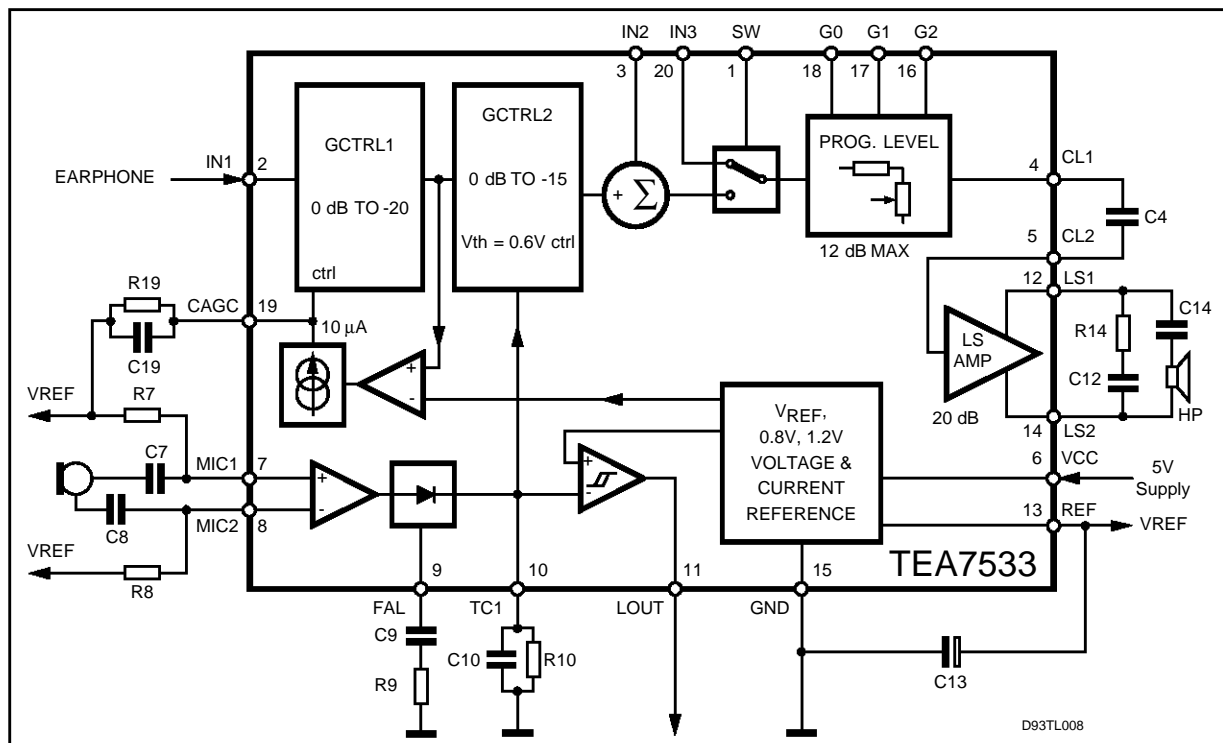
IN2 IN3 SW G0 G1 G2
3 20 1 18 17 16

EARPHONE
IN1
2

GCTRL1
0 dB TO -20
ctrl

GCTRL2
0 dB TO -15
Vth = 0.6V ctrl

+ $\sum$

PROG. LEVEL
12 dB MAX

4 CL1
5 CL2
C4
12 LS1
R14
C14
C12
HP
14 LS2

LS AMP
20 dB

R19
CAGC 19
10 µA
C19
+
-
VREF
R7
C7
MIC1 7
MIC2 8
C8
VREF
R8
+
-
+
-

$V_{REF}$, 0.8V, 1.2V VOLTAGE & CURRENT REFERENCE

6 VCC
5V Supply
13 REF
VREF

TEA7533

9 10 11 15
FAL TC1 LOUT GND
C9
R9
C10 R10
C13

D93TL008